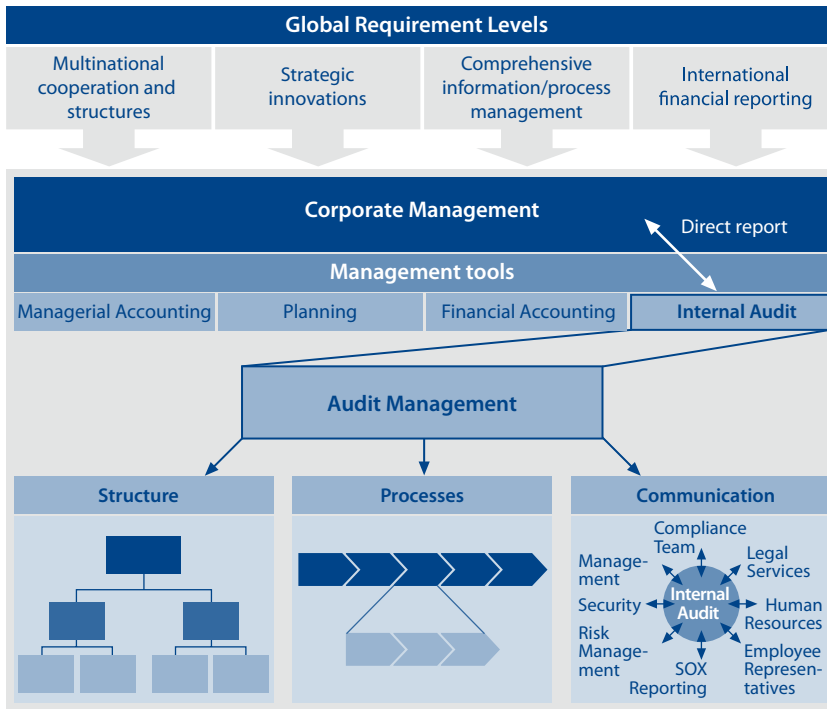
Global Requirement Levels

Multinational cooperation and structures

Strategic innovations

Comprehensive information/process management

International financial reporting

Corporate Management

Direct report

Management tools

Managerial Accounting

Planning

Financial Accounting

Internal Audit

Audit Management

Structure

Processes

Communication

Compliance Team

Management

Legal Services

Security

Internal Audit

Human Resources

Risk Management

Employee Representatives

SOX Reporting